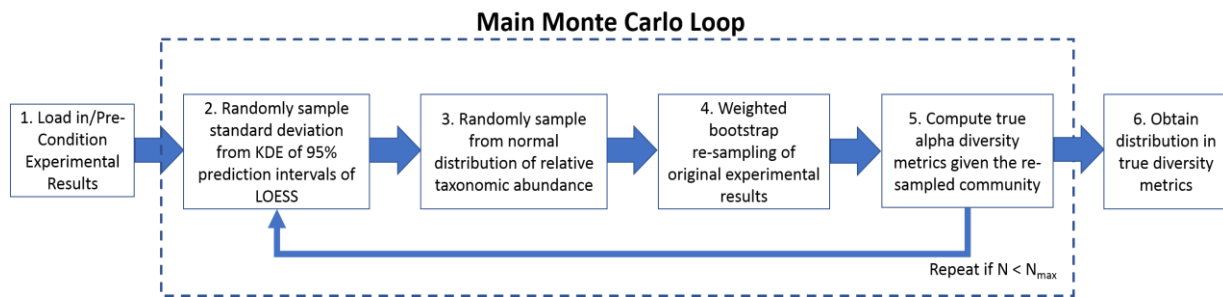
Main Monte Carlo Loop

1. Load in/Pre-Condition Experimental Results

2. Randomly sample standard deviation from KDE of 95% prediction intervals of LOESS

3. Randomly sample from normal distribution of relative taxonomic abundance

4. Weighted bootstrap re-sampling of original experimental results

5. Compute true alpha diversity metrics given the re-sampled community

6. Obtain distribution in true diversity metrics

Repeat if $N < N_{max}$